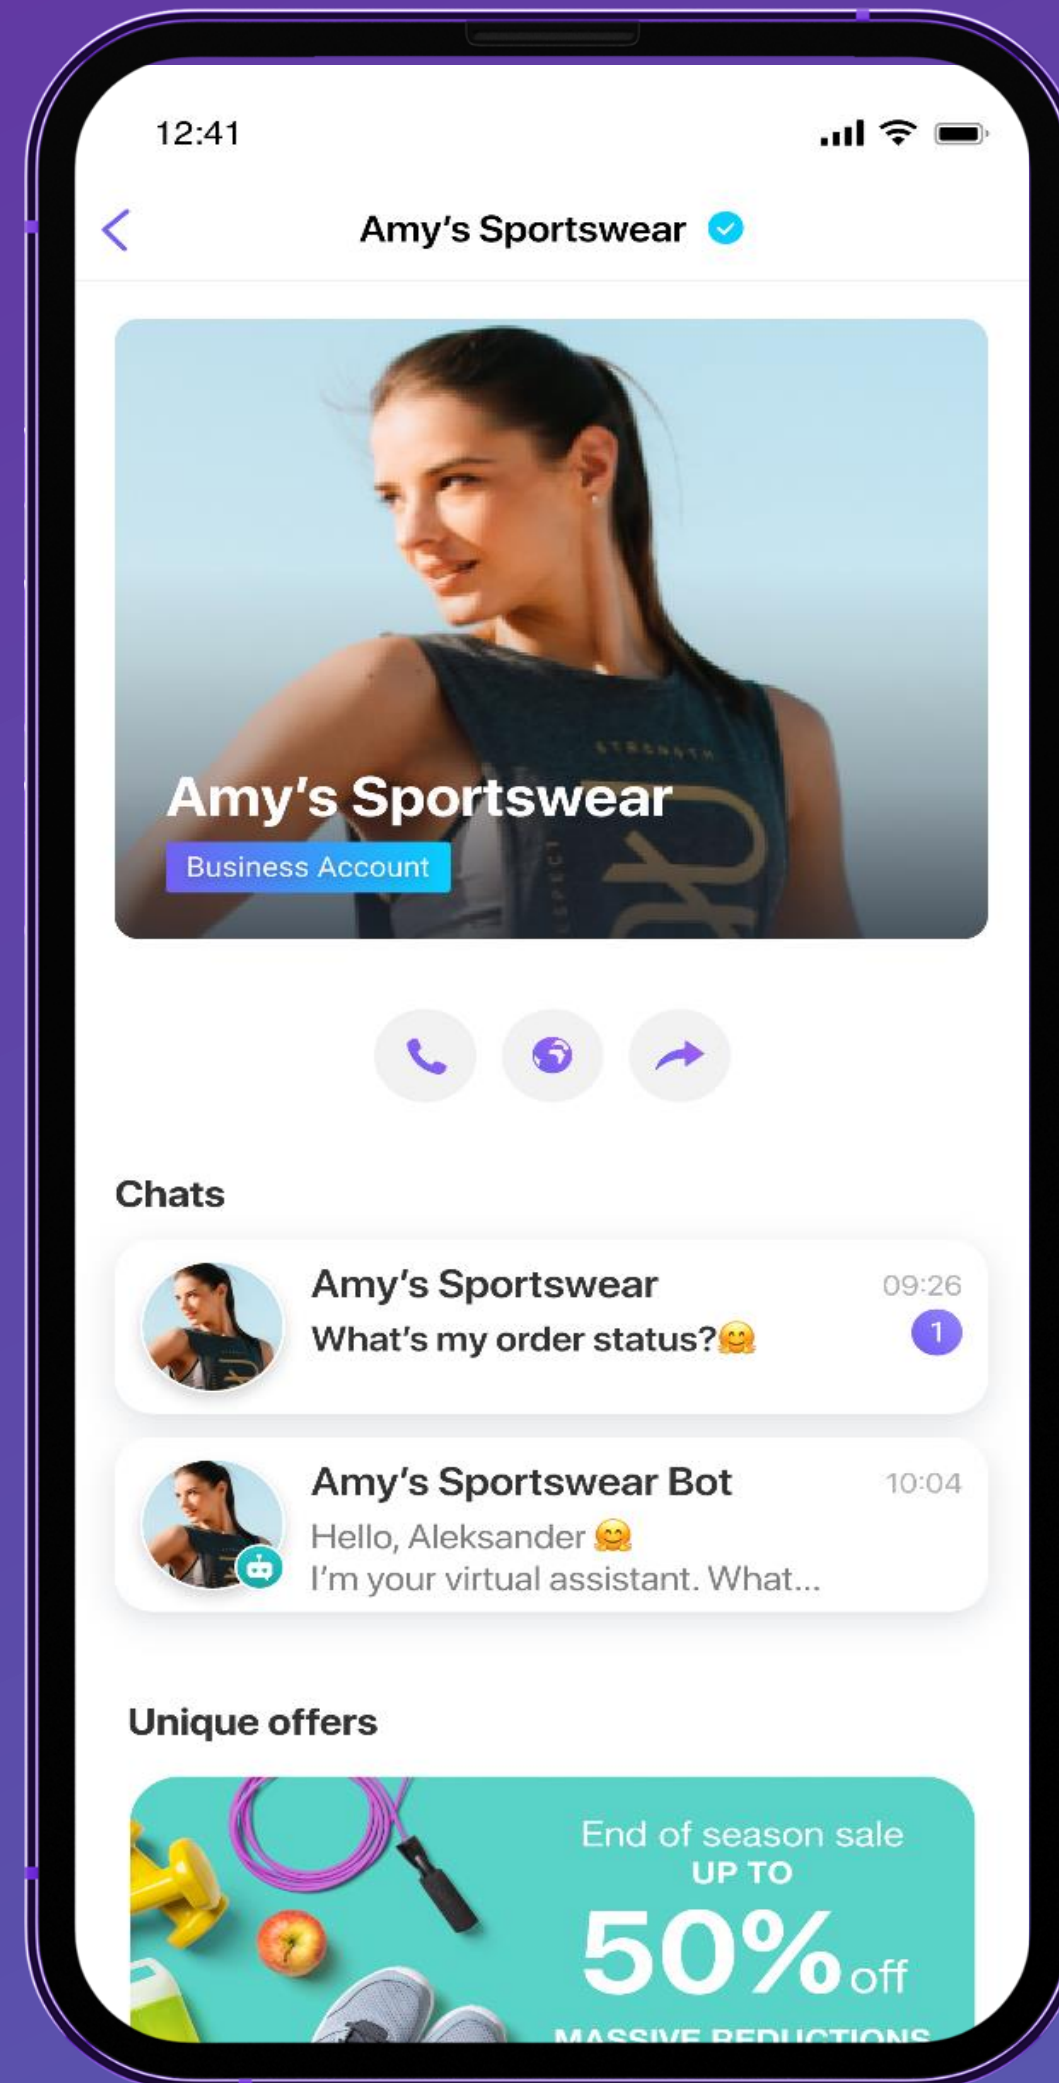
12:41

Amy's Sportswear

STRENGTH

Amy's Sportswear
Business Account

Chats

Amy's Sportswear 09:26
What's my order status?🤗 1

Amy's Sportswear Bot 10:04
Hello, Aleksander 🤗
I'm your virtual assistant. What...

Unique offers

End of season sale
UP TO
50% off
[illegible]